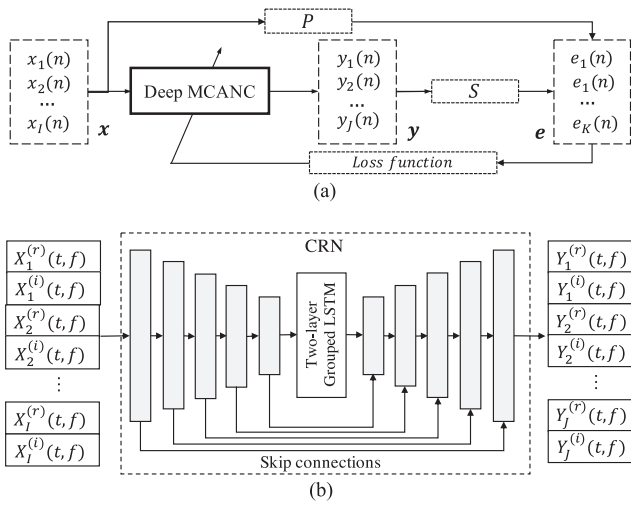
$P$

$x_1(n)$
$x_2(n)$
$\dots$
$x_I(n)$
$\boldsymbol{x}$

Deep MCANC

$y_1(n)$
$y_2(n)$
$\dots$
$y_J(n)$
$\boldsymbol{y}$

$S$

$e_1(n)$
$e_1(n)$
$\dots$
$e_K(n)$
$\boldsymbol{e}$

*Loss function*

(a)

CRN

$X_1^{(r)}(t,f)$
$X_1^{(i)}(t,f)$
$X_2^{(r)}(t,f)$
$X_2^{(i)}(t,f)$
$\vdots$
$X_I^{(r)}(t,f)$
$X_I^{(i)}(t,f)$

Two-layer Grouped LSTM

$Y_1^{(r)}(t,f$
$Y_1^{(i)}(t,f$
$Y_2^{(r)}(t,f$
$Y_2^{(i)}(t,f$
$\vdots$
$Y_J^{(r)}(t,f$
$Y_J^{(i)}(t,f$

Skip connections

(b)